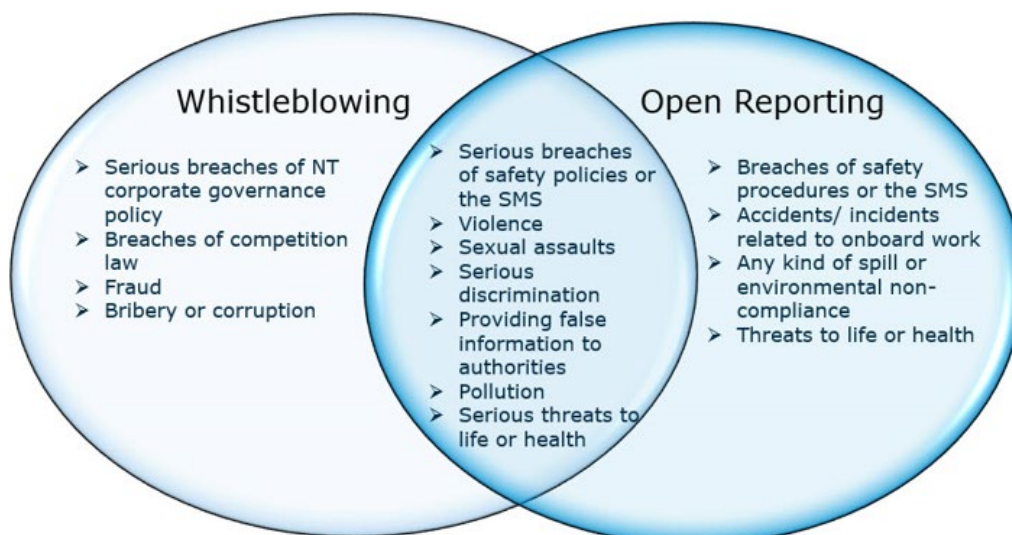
Whistleblowing

➢ Serious breaches of NT corporate governance policy
➢ Breaches of competition law
➢ Fraud
➢ Bribery or corruption

➢ Serious breaches of safety policies or the SMS
➢ Violence
➢ Sexual assaults
➢ Serious discrimination
➢ Providing false information to authorities
➢ Pollution
➢ Serious threats to life or health

Open Reporting

➢ Breaches of safety procedures or the SMS
➢ Accidents/ incidents related to onboard work
➢ Any kind of spill or environmental non-compliance
➢ Threats to life or health